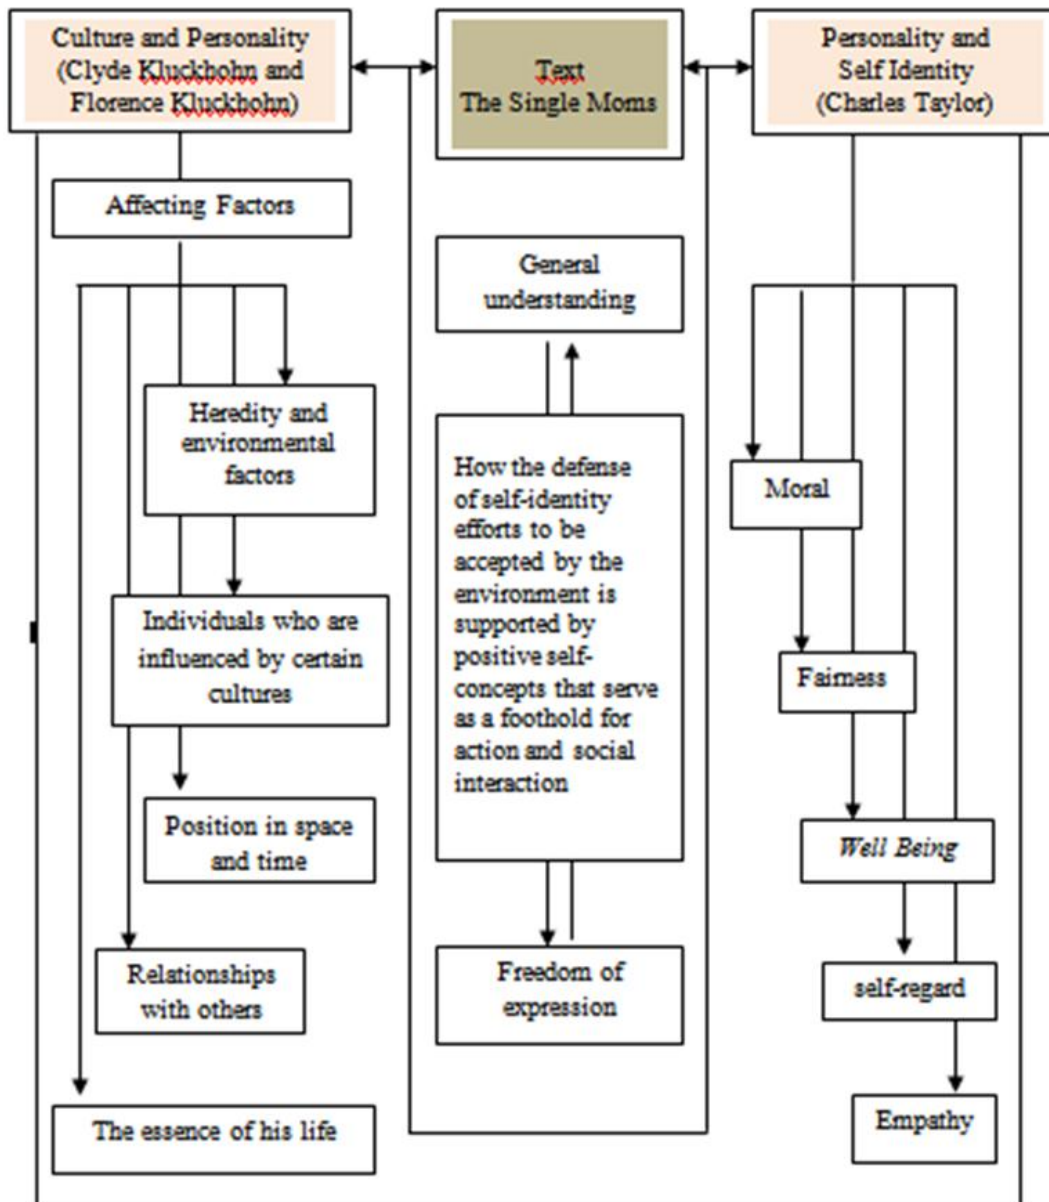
Culture and Personality (Clyde Kluckhohn and Florence Kluckhohn)

Text The Single Moms

Personality and Self Identity (Charles Taylor)

Affecting Factors

General understanding

Heredity and environmental factors

How the defense of self-identity efforts to be accepted by the environment is supported by positive self-concepts that serve as a foothold for action and social interaction

Moral

Individuals who are influenced by certain cultures

Fairness

Position in space and time

Well Being

Freedom of expression

Relationships with others

self-regard

Empathy

The essence of his life